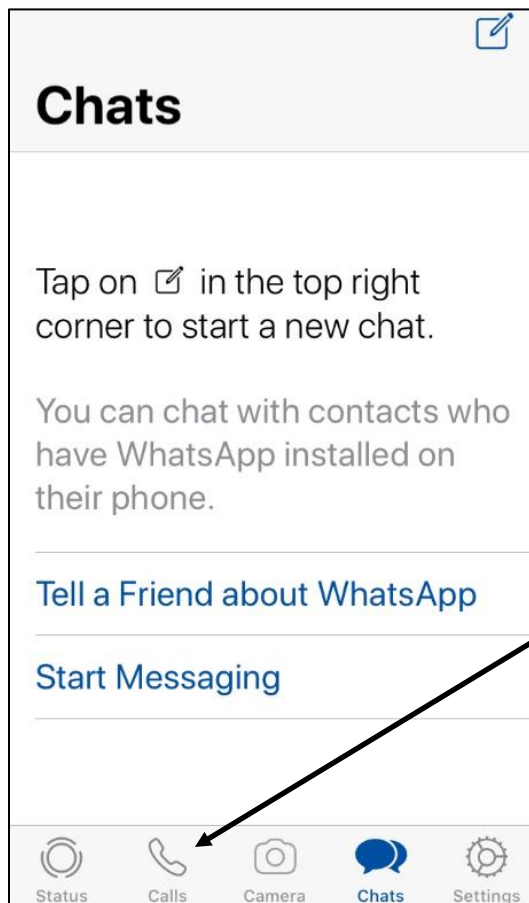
Chats

Tap on in the top right corner to start a new chat.

You can chat with contacts who have WhatsApp installed on their phone.

Tell a Friend about WhatsApp

Start Messaging

Status Calls Camera Chats Settings